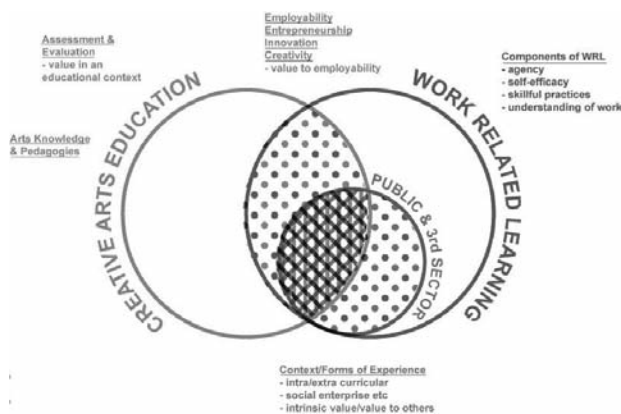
Assessment & Evaluation
- value in an educational context

Employability
Entrepreneurship
Innovation
Creativity
- value to employability

Components of WRL
- agency
- self-efficacy
- skillful practices
- understanding of work

Arts Knowledge & Pedagogies

CREATIVE ARTS EDUCATION

WORK RELATED LEARNING

PUBLIC & 3rd SECTOR

Context/Forms of Experience
- intra/extra curricular
- social enterprise etc
- intrinsic value/value to others